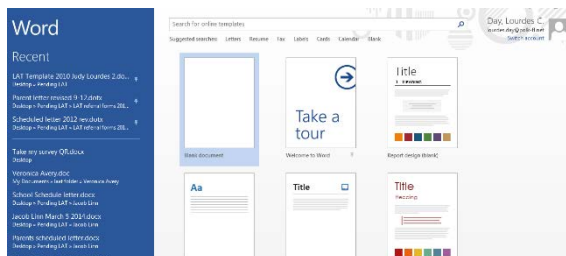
Word

Recent

LAT Template 2010 Judy Lourdes 2.do...
Desktop » Pending LAT

Parent letter revised 9-12.docx
Desktop » Pending LAT » LAT referral forms 20...

Scheduled letter 2012 rev.docx
Desktop » Pending LAT » LAT referral forms 20...

Take my survey QR.docx
Desktop

Veronica Avery.docx
My Documents » last folder » Veronica Avery

School Schedule letter.docx
Desktop » Pending LAT » Jacob Linn

Jacob Linn March 5 2014.docx
Desktop » Pending LAT » Jacob Linn

Parents scheduled letter.docx
Desktop » Pending LAT » LAT referral forms 20...

Search for online templates

Suggested searches: Letters Resume Fax Labels Cards Calendar Blank

Day, Lourdes C.
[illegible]
Switch account

Blank document

Take a tour

Welcome to Word

Title

Report design (blank)

Aa

Title

Title
Heading